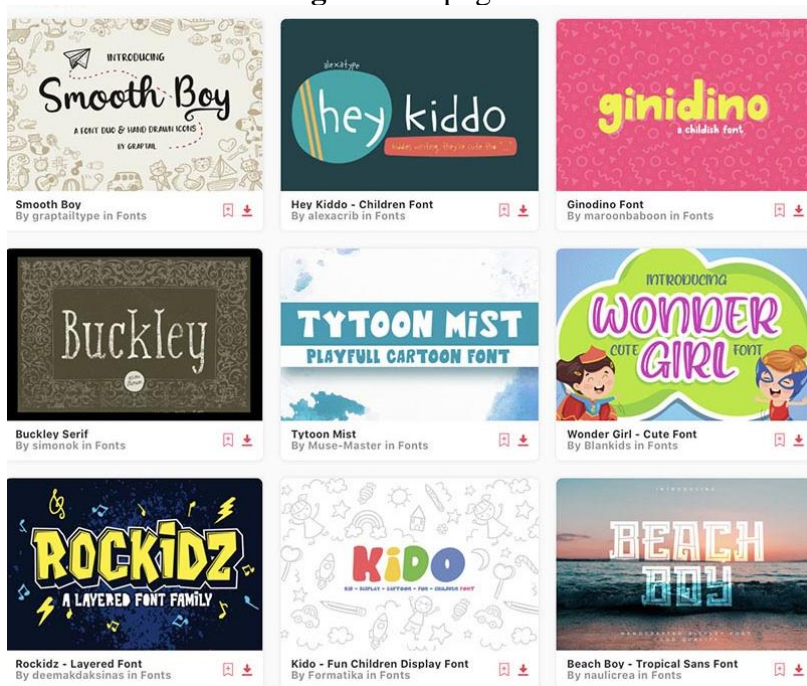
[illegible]

INTRODUCING
Smooth Boy
A FONT DUO & HAND DRAWN ICONS
BY GRAPTAIL

Smooth Boy
By graptailtype in Fonts

alexatype
hey kiddo
kiddos writing, they're cute tho

Hey Kiddo - Children Font
By alexacrib in Fonts

ginidino
a childish font

Ginodino Font
By maroonbaboon in Fonts

Buckley

Buckley Serif
By simonok in Fonts

TYTOON MIST
PLAYFULL CARTOON FONT

Tytoon Mist
By Muse-Master in Fonts

INTRODUCING
WONDER GIRL
CUTE FONT

Wonder Girl - Cute Font
By Blankids in Fonts

ROCKIDZ
A LAYERED FONT FAMILY

Rockidz - Layered Font
By deemakdaksinas in Fonts

KIDO
KID • DISPLAY • CARTOON • FUN • CHILDREN FONT

Kido - Fun Children Display Font
By Formatika in Fonts

INTRODUCING
BEACH BOY
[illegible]

Beach Boy - Tropical Sans Font
By naulicrea in Fonts